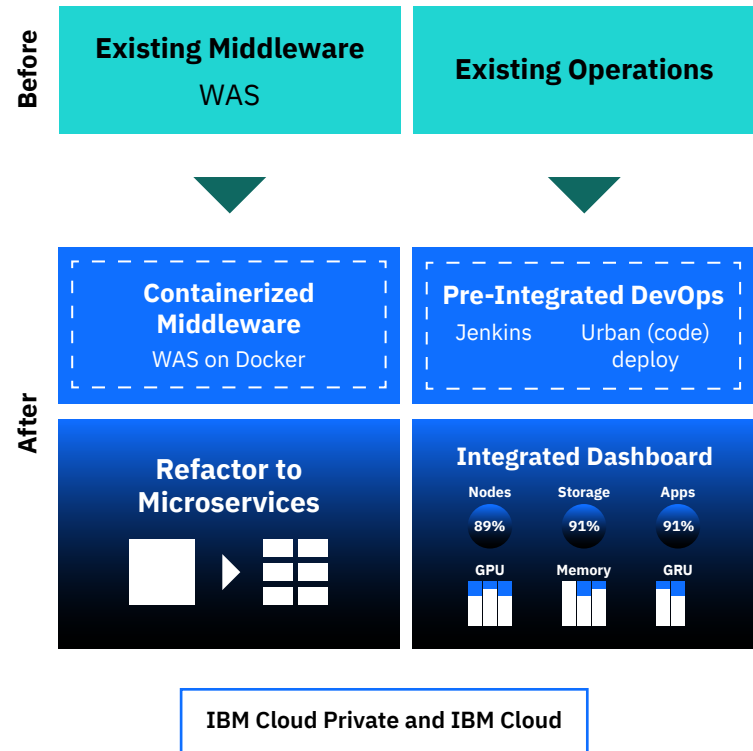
Before

Existing Middleware
WAS

Existing Operations

After

Containerized Middleware
WAS on Docker

Pre-Integrated DevOps
Jenkins
Urban (code) deploy

Refactor to Microservices

Integrated Dashboard
Nodes
89%
Storage
91%
Apps
91%
GPU
Memory
GRU

IBM Cloud Private and IBM Cloud